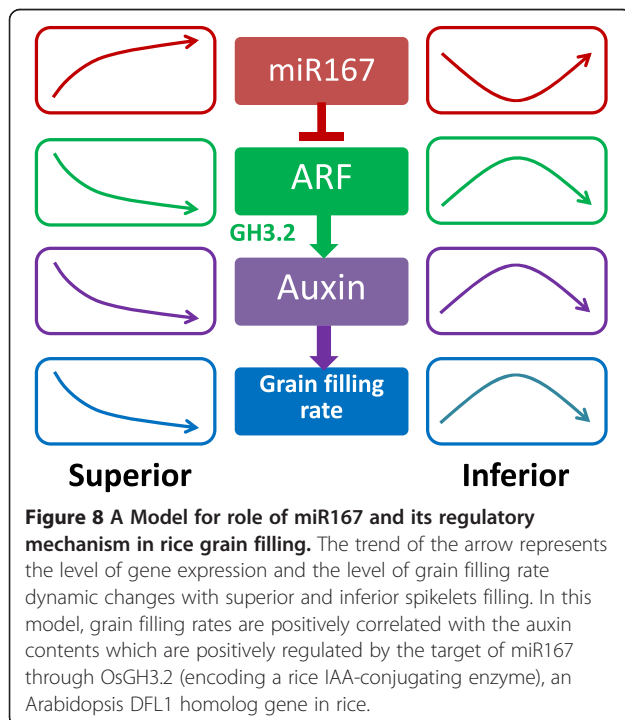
miR167

ARF

GH3.2

Auxin

Grain filling rate

Superior

Inferior

**Figure 8 A Model for role of miR167 and its regulatory mechanism in rice grain filling.** The trend of the arrow represents the level of gene expression and the level of grain filling rate dynamic changes with superior and inferior spikelets filling. In this model, grain filling rates are positively correlated with the auxin contents which are positively regulated by the target of miR167 through OsGH3.2 (encoding a rice IAA-conjugating enzyme), an Arabidopsis DFL1 homolog gene in rice.